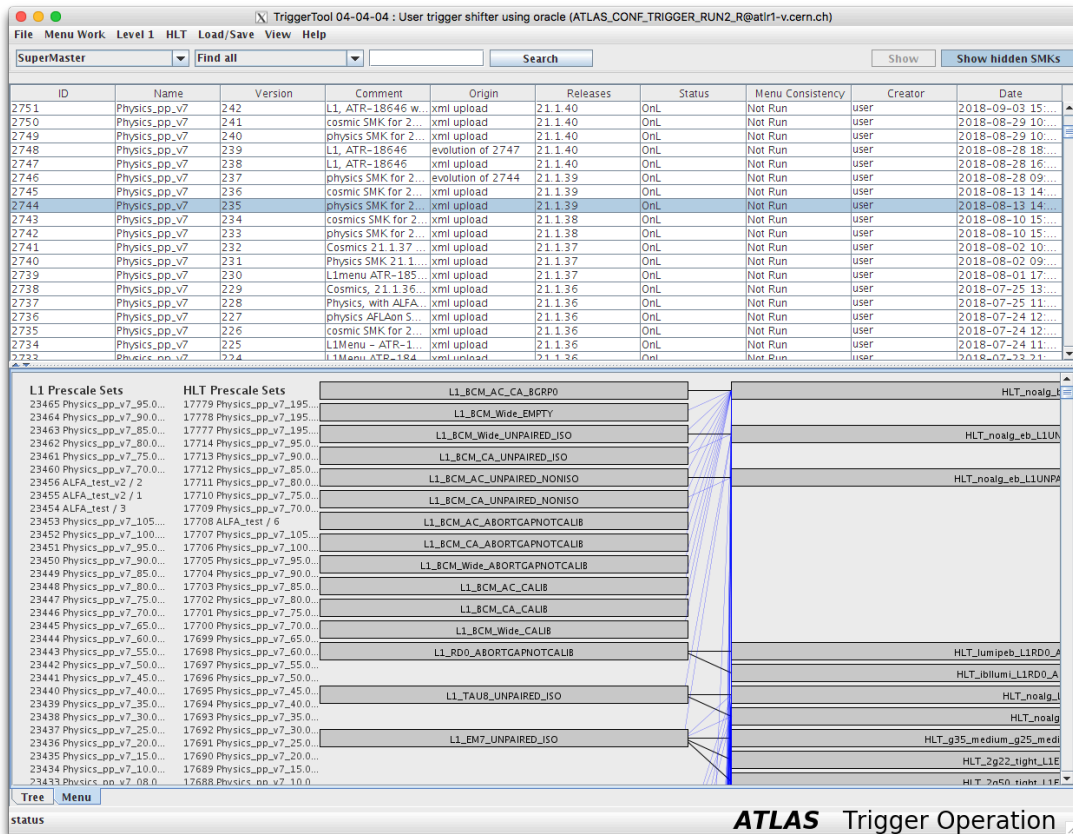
TriggerTool 04-04-04 : User trigger shifter using oracle (ATLAS_CONF_TRIGGER_RUN2_R@atlr1-v.cern.ch)

File Menu Work Level 1 HLT Load/Save View Help

SuperMaster | Find all | Search | Show | Show hidden SMKs

| ID | Name | Version | Comment | Origin | Releases | Status | Menu Consistency | Creator | Date |
|---|---|---|---|---|---|---|---|---|---|
| 2751 | Physics_pp_v7 | 242 | L1, ATR-18646 w... | xml upload | 21.1.40 | OnL | Not Run | user | 2018-09-03 15:... |
| 2750 | Physics_pp_v7 | 241 | cosmic SMK for 2... | xml upload | 21.1.40 | OnL | Not Run | user | 2018-08-29 10:... |
| 2749 | Physics_pp_v7 | 240 | physics SMK for 2... | xml upload | 21.1.40 | OnL | Not Run | user | 2018-08-29 10:... |
| 2748 | Physics_pp_v7 | 239 | L1, ATR-18646 | evolution of 2747 | 21.1.40 | OnL | Not Run | user | 2018-08-28 18:... |
| 2747 | Physics_pp_v7 | 238 | L1, ATR-18646 | xml upload | 21.1.40 | OnL | Not Run | user | 2018-08-28 16:... |
| 2746 | Physics_pp_v7 | 237 | physics SMK for 2... | evolution of 2744 | 21.1.39 | OnL | Not Run | user | 2018-08-28 09:... |
| 2745 | Physics_pp_v7 | 236 | cosmic SMK for 2... | xml upload | 21.1.39 | OnL | Not Run | user | 2018-08-13 14:... |
| 2744 | Physics_pp_v7 | 235 | physics SMK for 2... | xml upload | 21.1.39 | OnL | Not Run | user | 2018-08-13 14:... |
| 2743 | Physics_pp_v7 | 234 | cosmics SMK for 2... | xml upload | 21.1.38 | OnL | Not Run | user | 2018-08-10 15:... |
| 2742 | Physics_pp_v7 | 233 | physics SMK for 2... | xml upload | 21.1.38 | OnL | Not Run | user | 2018-08-10 15:... |
| 2741 | Physics_pp_v7 | 232 | Cosmics 21.1.37 ... | xml upload | 21.1.37 | OnL | Not Run | user | 2018-08-02 10:... |
| 2740 | Physics_pp_v7 | 231 | Physics SMK 21.1... | xml upload | 21.1.37 | OnL | Not Run | user | 2018-08-02 09:... |
| 2739 | Physics_pp_v7 | 230 | L1menu ATR-185... | xml upload | 21.1.37 | OnL | Not Run | user | 2018-08-01 17:... |
| 2738 | Physics_pp_v7 | 229 | Cosmics, 21.1.36... | xml upload | 21.1.36 | OnL | Not Run | user | 2018-07-25 13:... |
| 2737 | Physics_pp_v7 | 228 | Physics, with ALFA... | xml upload | 21.1.36 | OnL | Not Run | user | 2018-07-25 11:... |
| 2736 | Physics_pp_v7 | 227 | physics AFLAon S... | xml upload | 21.1.36 | OnL | Not Run | user | 2018-07-24 12:... |
| 2735 | Physics_pp_v7 | 226 | cosmic SMK for 2... | xml upload | 21.1.36 | OnL | Not Run | user | 2018-07-24 12:... |
| 2734 | Physics_pp_v7 | 225 | L1Menu - ATR-1... | xml upload | 21.1.36 | OnL | Not Run | user | 2018-07-24 11:... |
| 2733 | Physics_pp_v7 | 224 | L1Menu ATR-184... | xml upload | 21.1.36 | OnL | Not Run | user | 2018-07-23 21:... |

L1 Prescale Sets
23465 Physics_pp_v7_95.0...
23464 Physics_pp_v7_90.0...
23463 Physics_pp_v7_85.0...
23462 Physics_pp_v7_80.0...
23461 Physics_pp_v7_75.0...
23460 Physics_pp_v7_70.0...
23456 ALFA_test_v2 / 2
23455 ALFA_test_v2 / 1
23454 ALFA_test / 3
23453 Physics_pp_v7_105...
23452 Physics_pp_v7_100...
23451 Physics_pp_v7_95.0...
23450 Physics_pp_v7_90.0...
23449 Physics_pp_v7_85.0...
23448 Physics_pp_v7_80.0...
23447 Physics_pp_v7_75.0...
23446 Physics_pp_v7_70.0...
23445 Physics_pp_v7_65.0...
23444 Physics_pp_v7_60.0...
23443 Physics_pp_v7_55.0...
23442 Physics_pp_v7_50.0...
23441 Physics_pp_v7_45.0...
23440 Physics_pp_v7_40.0...
23439 Physics_pp_v7_35.0...
23438 Physics_pp_v7_30.0...
23437 Physics_pp_v7_25.0...
23436 Physics_pp_v7_20.0...
23435 Physics_pp_v7_15.0...
23434 Physics_pp_v7_10.0...
23433 Physics_pp_v7_08.0...

HLT Prescale Sets
17779 Physics_pp_v7_195...
17778 Physics_pp_v7_195...
17777 Physics_pp_v7_195...
17714 Physics_pp_v7_95.0...
17713 Physics_pp_v7_90.0...
17712 Physics_pp_v7_85.0...
17711 Physics_pp_v7_80.0...
17710 Physics_pp_v7_75.0...
17709 Physics_pp_v7_70.0...
17708 ALFA_test / 6
17707 Physics_pp_v7_105...
17706 Physics_pp_v7_100...
17705 Physics_pp_v7_95.0...
17704 Physics_pp_v7_90.0...
17703 Physics_pp_v7_85.0...
17702 Physics_pp_v7_80.0...
17701 Physics_pp_v7_75.0...
17700 Physics_pp_v7_70.0...
17699 Physics_pp_v7_65.0...
17698 Physics_pp_v7_60.0...
17697 Physics_pp_v7_55.0...
17696 Physics_pp_v7_50.0...
17695 Physics_pp_v7_45.0...
17694 Physics_pp_v7_40.0...
17693 Physics_pp_v7_35.0...
17692 Physics_pp_v7_30.0...
17691 Physics_pp_v7_25.0...
17690 Physics_pp_v7_20.0...
17689 Physics_pp_v7_15.0...
17688 Physics_pp_v7_10.0...

L1_BCM_AC_CA_BGRP0
L1_BCM_Wide_EMPTY
L1_BCM_Wide_UNPAIRED_ISO
L1_BCM_CA_UNPAIRED_ISO
L1_BCM_AC_UNPAIRED_NONISO
L1_BCM_CA_UNPAIRED_NONISO
L1_BCM_AC_ABORTGAPNOTCALIB
L1_BCM_CA_ABORTGAPNOTCALIB
L1_BCM_Wide_ABORTGAPNOTCALIB
L1_BCM_AC_CALIB
L1_BCM_CA_CALIB
L1_BCM_Wide_CALIB
L1_RD0_ABORTGAPNOTCALIB
L1_TAU8_UNPAIRED_ISO
L1_EM7_UNPAIRED_ISO

HLT_noalg_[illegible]
HLT_noalg_eb_L1UN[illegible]
HLT_noalg_eb_L1UNPA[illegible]
HLT_lumipeb_L1RD0_A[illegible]
HLT_ibllumi_L1RD0_A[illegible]
HLT_noalg_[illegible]
HLT_noalg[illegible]
HLT_g35_medium_g25_medi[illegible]
HLT_2g22_tight_L1E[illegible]
HLT_2g50_tight_L1E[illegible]

Tree Menu

status

ATLAS Trigger Operation